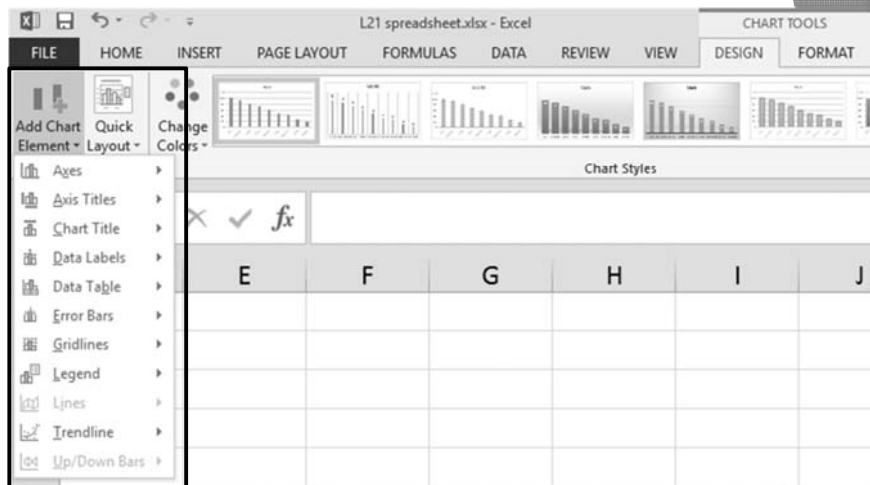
L21 spreadsheet.xlsx - Excel

CHART TOOLS

FILE HOME INSERT PAGE LAYOUT FORMULAS DATA REVIEW VIEW DESIGN FORMAT

Add Chart Element ▾ Quick Layout ▾ Change Colors ▾

Chart Styles

Axes
Axis Titles
Chart Title
Data Labels
Data Table
Error Bars
Gridlines
Legend
Lines
Trendline
Up/Down Bars

$fx$

E F G H I J